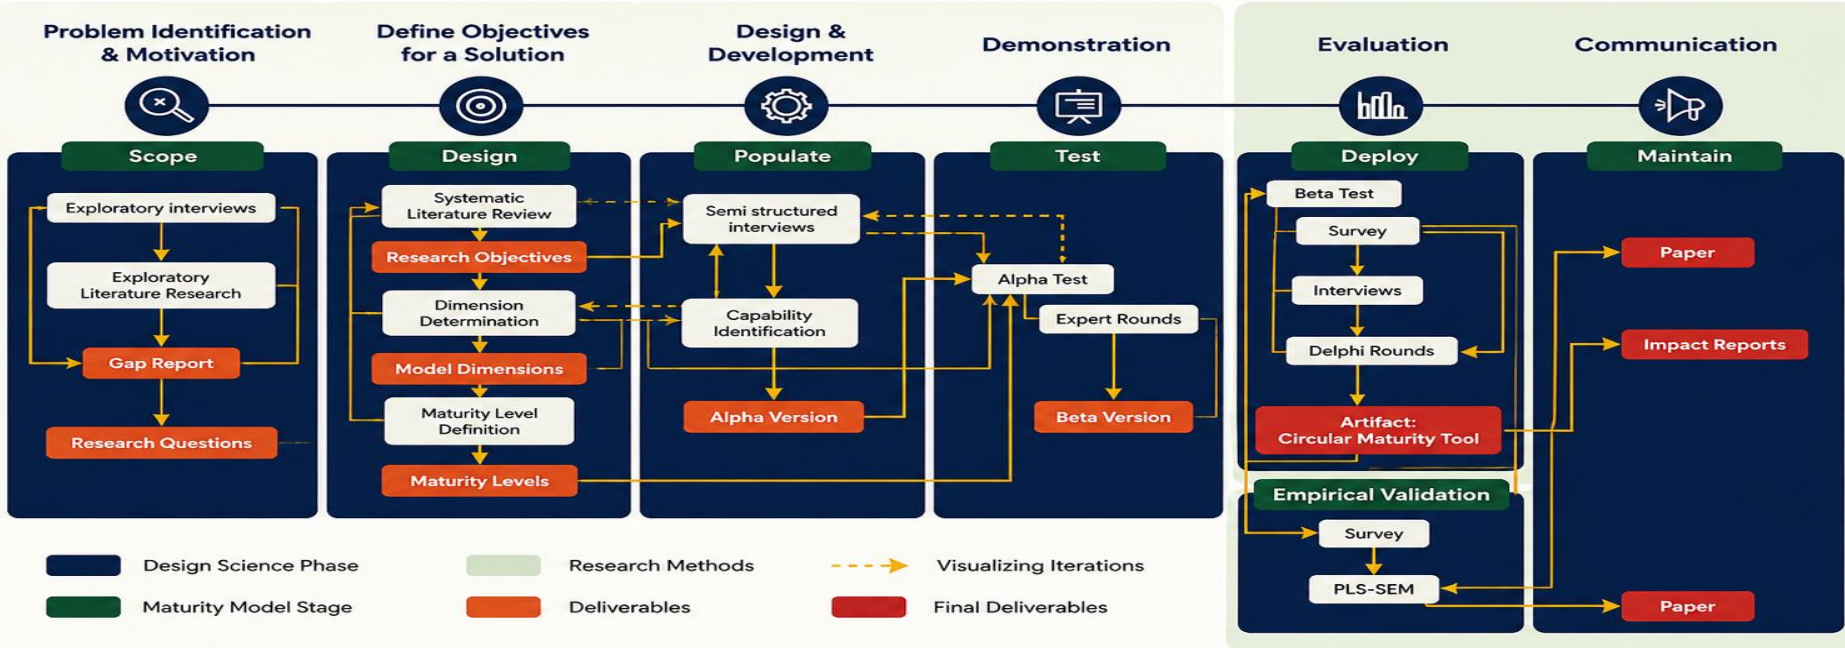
Problem Identification & Motivation

Define Objectives for a Solution

Design & Development

Demonstration

Evaluation

Communication

Scope

Exploratory interviews

Exploratory Literature Research

Gap Report

Research Questions

Design

Systematic Literature Review

Research Objectives

Dimension Determination

Model Dimensions

Maturity Level Definition

Maturity Levels

Populate

Semi structured interviews

Capability Identification

Alpha Version

Test

Alpha Test

Expert Rounds

Beta Version

Deploy

Beta Test

Survey

Interviews

Delphi Rounds

Artifact: Circular Maturity Tool

Empirical Validation

Survey

PLS-SEM

Maintain

Paper

Impact Reports

Paper

Design Science Phase

Maturity Model Stage

Research Methods

Deliverables

Visualizing Iterations

Final Deliverables